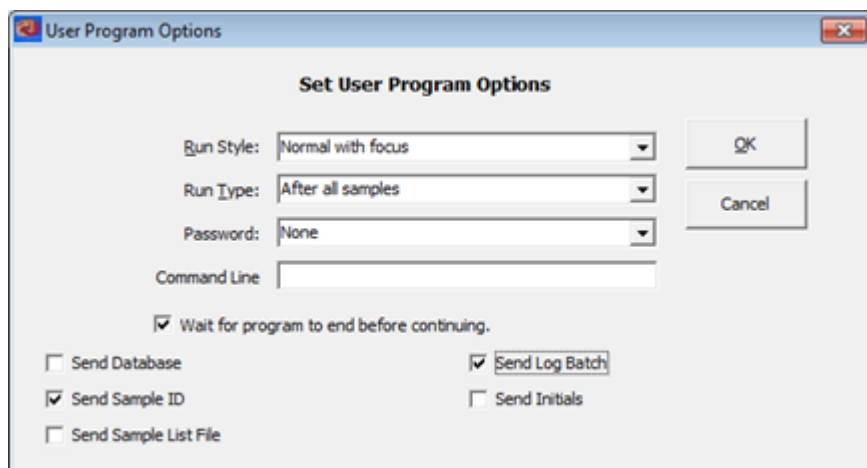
User Program Options

Set User Program Options

Run Style: Normal with focus

Run Type: After all samples

Password: None

Command Line

OK

Cancel

☑ Wait for program to end before continuing.

☐ Send Database

☑ Send Sample ID

☐ Send Sample List File

☑ Send Log Batch

☐ Send Initials